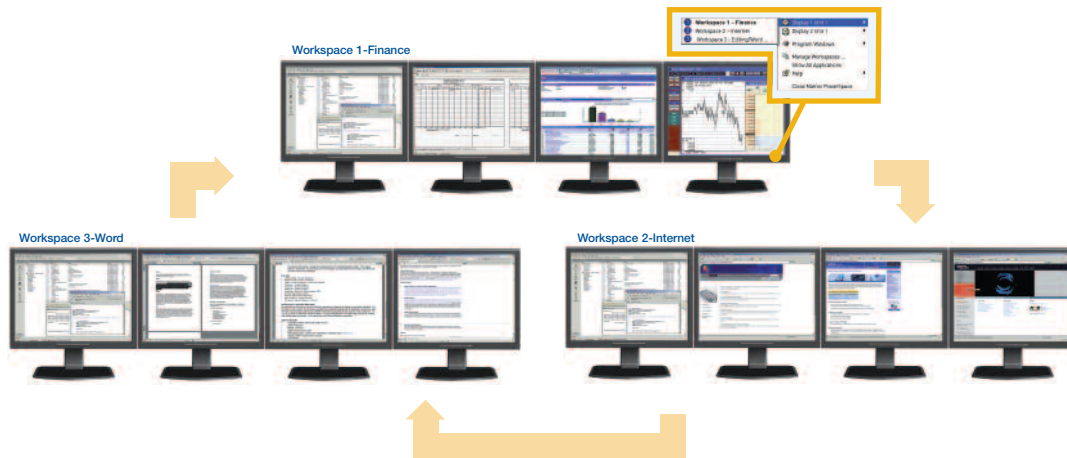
Workspace 1-Finance

Workspace 1 - Finance
Workspace 2 - Internet
Workspace 3 - Editing/Word

Display 1 of 4
Display 2 of 4
Program Windows
Manage Workspaces...
Show All Applications
Help
Close Matrox PowerDesk

Workspace 3-Word

Workspace 2-Internet